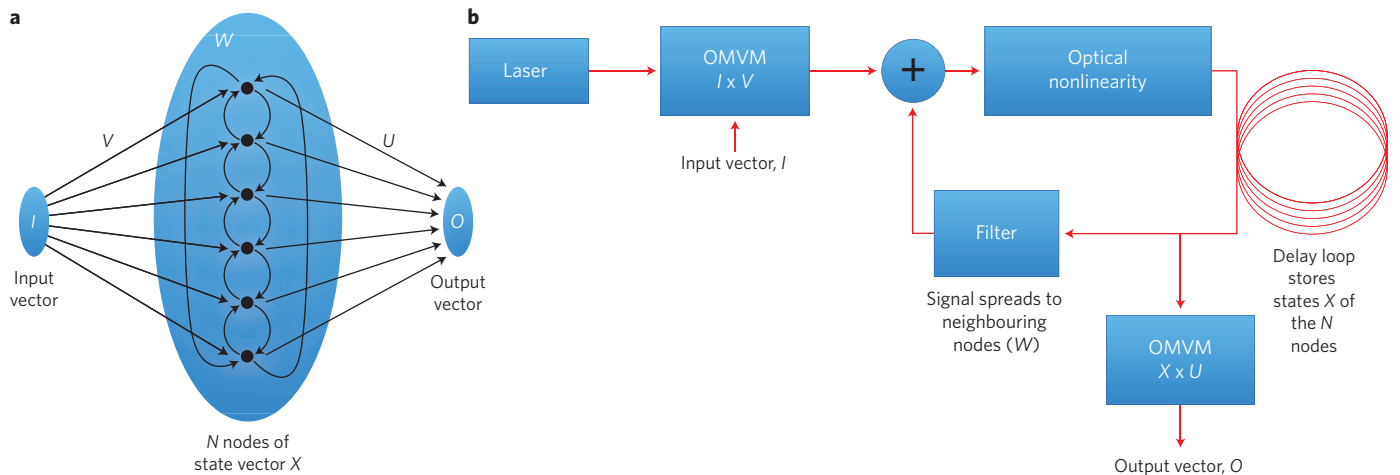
a

W

V

U

I

O

Input vector

Output vector

N nodes of state vector X

b

Laser

OMVM
I x V

Input vector, I

+

Optical nonlinearity

Filter

Signal spreads to neighbouring nodes (W)

Delay loop stores states X of the N nodes

OMVM
X x U

Output vector, O